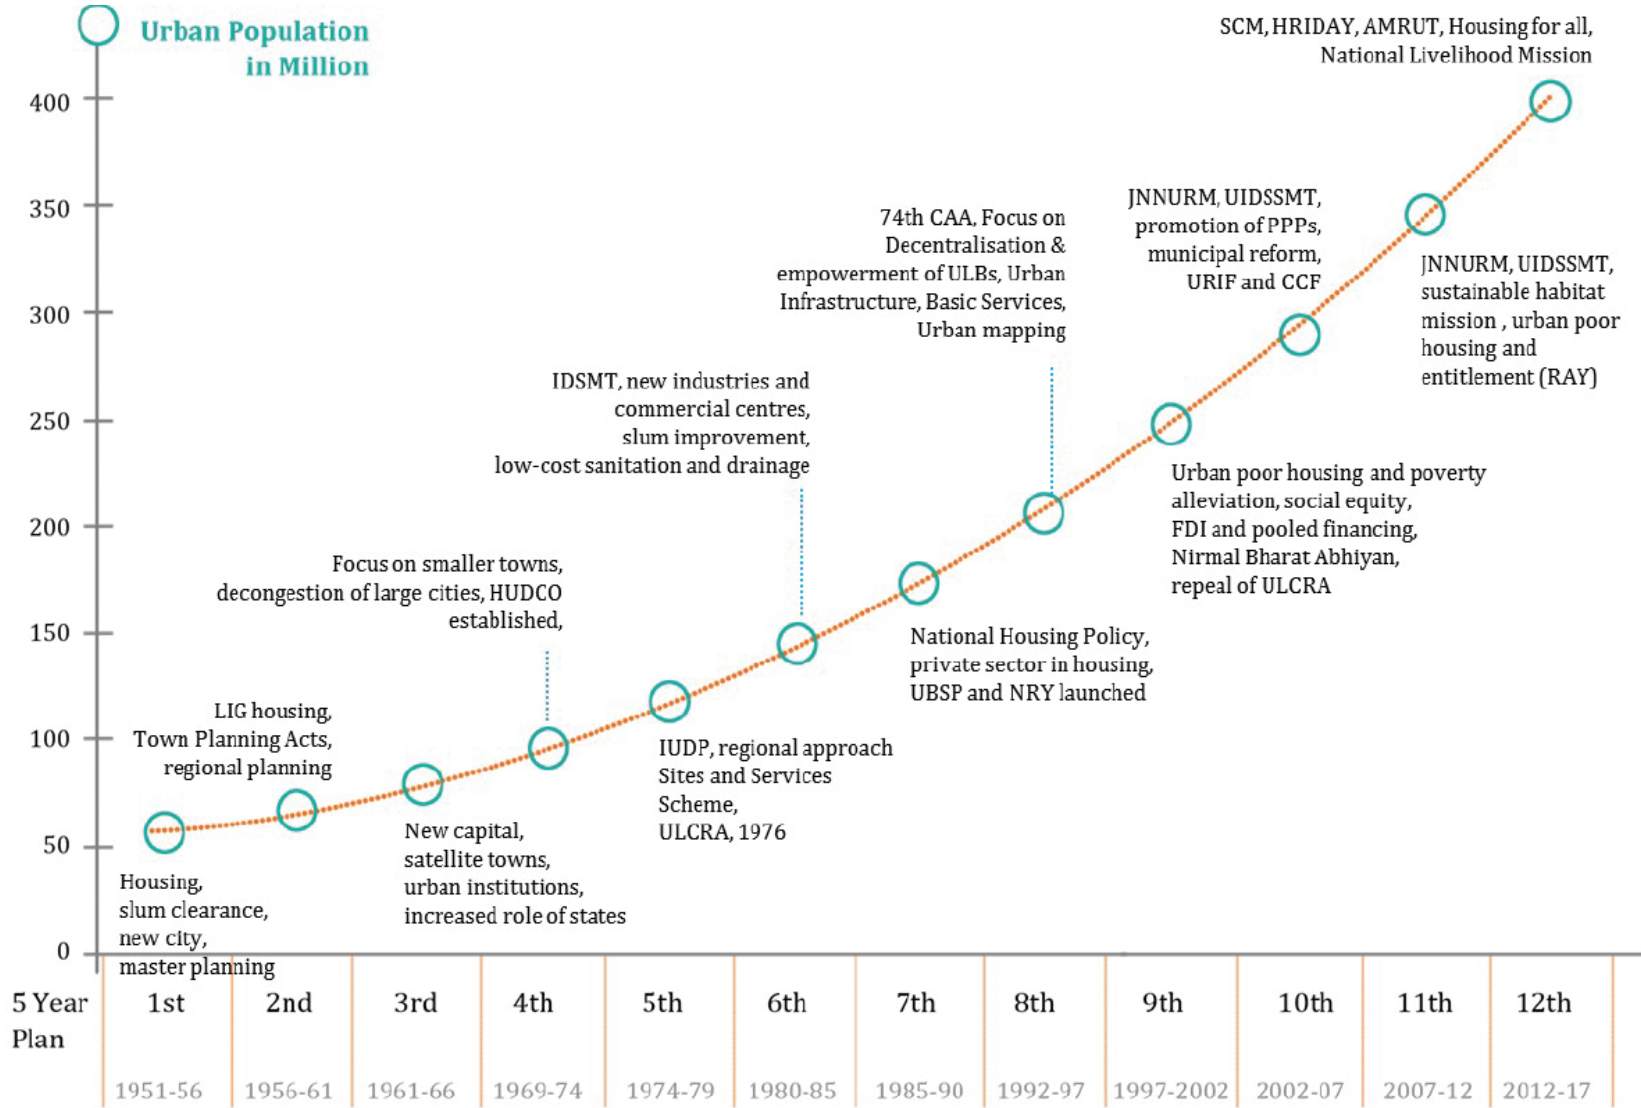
Urban Population in Million

400
350
300
250
200
150
100
50
0

SCM, HRIDAY, AMRUT, Housing for all, National Livelihood Mission

JNNURM, UIDSSMT, promotion of PPPs, municipal reform, URIF and CCF

JNNURM, UIDSSMT, sustainable habitat mission , urban poor housing and entitlement (RAY)

74th CAA, Focus on Decentralisation & empowerment of ULBs, Urban Infrastructure, Basic Services, Urban mapping

Urban poor housing and poverty alleviation, social equity, FDI and pooled financing, Nirmal Bharat Abhiyan, repeal of ULCRA

IDSMT, new industries and commercial centres, slum improvement, low-cost sanitation and drainage

Focus on smaller towns, decongestion of large cities, HUDCO established,

National Housing Policy, private sector in housing, UBSP and NRY launched

LIG housing, Town Planning Acts, regional planning

IUDP, regional approach Sites and Services Scheme, ULCRA, 1976

New capital, satellite towns, urban institutions, increased role of states

Housing, slum clearance, new city, master planning

| 5 Year Plan | 1st | 2nd | 3rd | 4th | 5th | 6th | 7th | 8th | 9th | 10th | 11th | 12th |
|---|---|---|---|---|---|---|---|---|---|---|---|---|
| | 1951-56 | 1956-61 | 1961-66 | 1969-74 | 1974-79 | 1980-85 | 1985-90 | 1992-97 | 1997-2002 | 2002-07 | 2007-12 | 2012-17 |